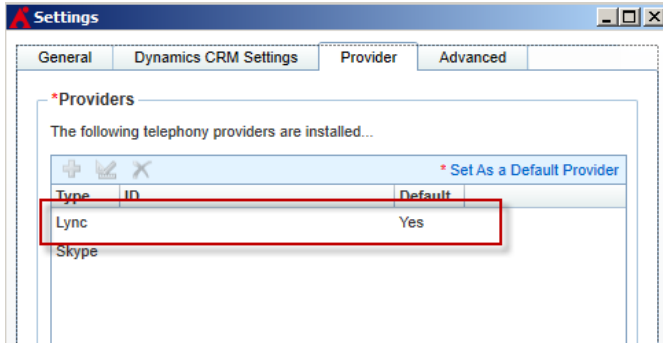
Settings

General | Dynamics CRM Settings | Provider | Advanced

*Providers

The following telephony providers are installed...

* Set As a Default Provider

| Type | ID | Default |
|---|---|---|
| Lync | | Yes |
| Skype | | |